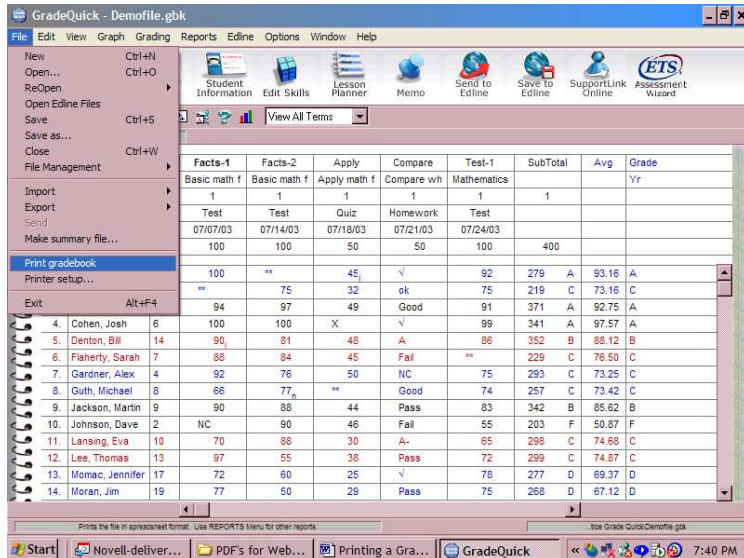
GradeQuick - Demofile.gbk

File Edit View Graph Grading Reports Edline Options Window Help

New Ctrl+N
Open... Ctrl+O
ReOpen
Open Edline Files
Save Ctrl+S
Save as...
Close Ctrl+W
File Management
Import
Export
Send
Make summary file...
Print gradebook
Printer setup...
Exit Alt+F4

Student Information Edit Skills Lesson Planner Memo Send to Edline Save to Edline SupportLink Online ETS Assessment Wizard

View All Terms

| | | | Facts-1 | Facts-2 | Apply | Compare | Test-1 | SubTotal | | Avg | Grade |
|---|---|---|---|---|---|---|---|---|---|---|---|
| | | | Basic math f | Basic math f | Apply math f | Compare wh | Mathematics | | | | Yr |
| | | | 1 | 1 | 1 | 1 | 1 | 1 | | | |
| | | | Test | Test | Quiz | Homework | Test | | | | |
| | | | 07/07/03 | 07/14/03 | 07/18/03 | 07/21/03 | 07/24/03 | | | | |
| | | | 100 | 100 | 50 | 50 | 100 | 400 | | | |
| | | | 100 | ** | 45 | √ | 92 | 279 | A | 93.16 | A |
| | | | ** | 75 | 32 | ok | 75 | 219 | C | 73.16 | C |
| | | | 94 | 97 | 49 | Good | 91 | 371 | A | 92.75 | A |
| 4. | Cohen, Josh | 6 | 100 | 100 | X | √ | 99 | 341 | A | 97.57 | A |
| 5. | Denton, Bill | 14 | 90 | 81 | 48 | A | 86 | 352 | B | 88.12 | B |
| 6. | Flaherty, Sarah | 7 | 88 | 84 | 45 | Fail | ** | 229 | C | 76.50 | C |
| 7. | Gardner, Alex | 4 | 92 | 76 | 50 | NC | 75 | 293 | C | 73.25 | C |
| 8. | Guth, Michael | 8 | 66 | 77 | ** | Good | 74 | 257 | C | 73.42 | C |
| 9. | Jackson, Martin | 9 | 90 | 88 | 44 | Pass | 83 | 342 | B | 85.62 | B |
| 10. | Johnson, Dave | 2 | NC | 90 | 46 | Fail | 55 | 203 | F | 50.87 | F |
| 11. | Lansing, Eva | 10 | 70 | 88 | 30 | A- | 65 | 298 | C | 74.68 | C |
| 12. | Lee, Thomas | 13 | 97 | 55 | 38 | Pass | 72 | 299 | C | 74.87 | C |
| 13. | Momac, Jennifer | 17 | 72 | 60 | 25 | √ | 78 | 277 | D | 69.37 | D |
| 14. | Moran, Jim | 19 | 77 | 50 | 29 | Pass | 75 | 268 | D | 67.12 | D |

Prints the file in spreadsheet format. Use REPORTS Menu for other reports.
...tice Grade Quick\Demofile.gbk

Start Novell-deliver... PDF's for Web... Printing a Gra... GradeQuick 7:40 PM